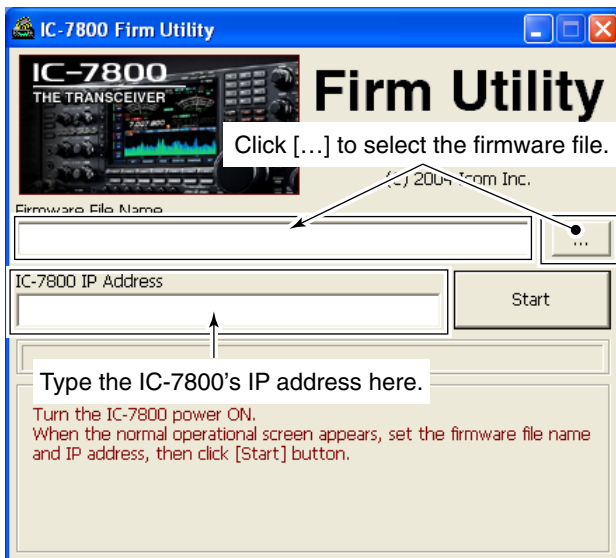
IC-7800 Firm Utility

IC-7800
THE TRANSCEIVER

Firm Utility

Click […] to select the firmware file.

(c) 2004 Icom Inc.

Firmware File Name

...

IC-7800 IP Address

Start

Type the IC-7800's IP address here.

Turn the IC-7800 power ON.
When the normal operational screen appears, set the firmware file name and IP address, then click [Start] button.